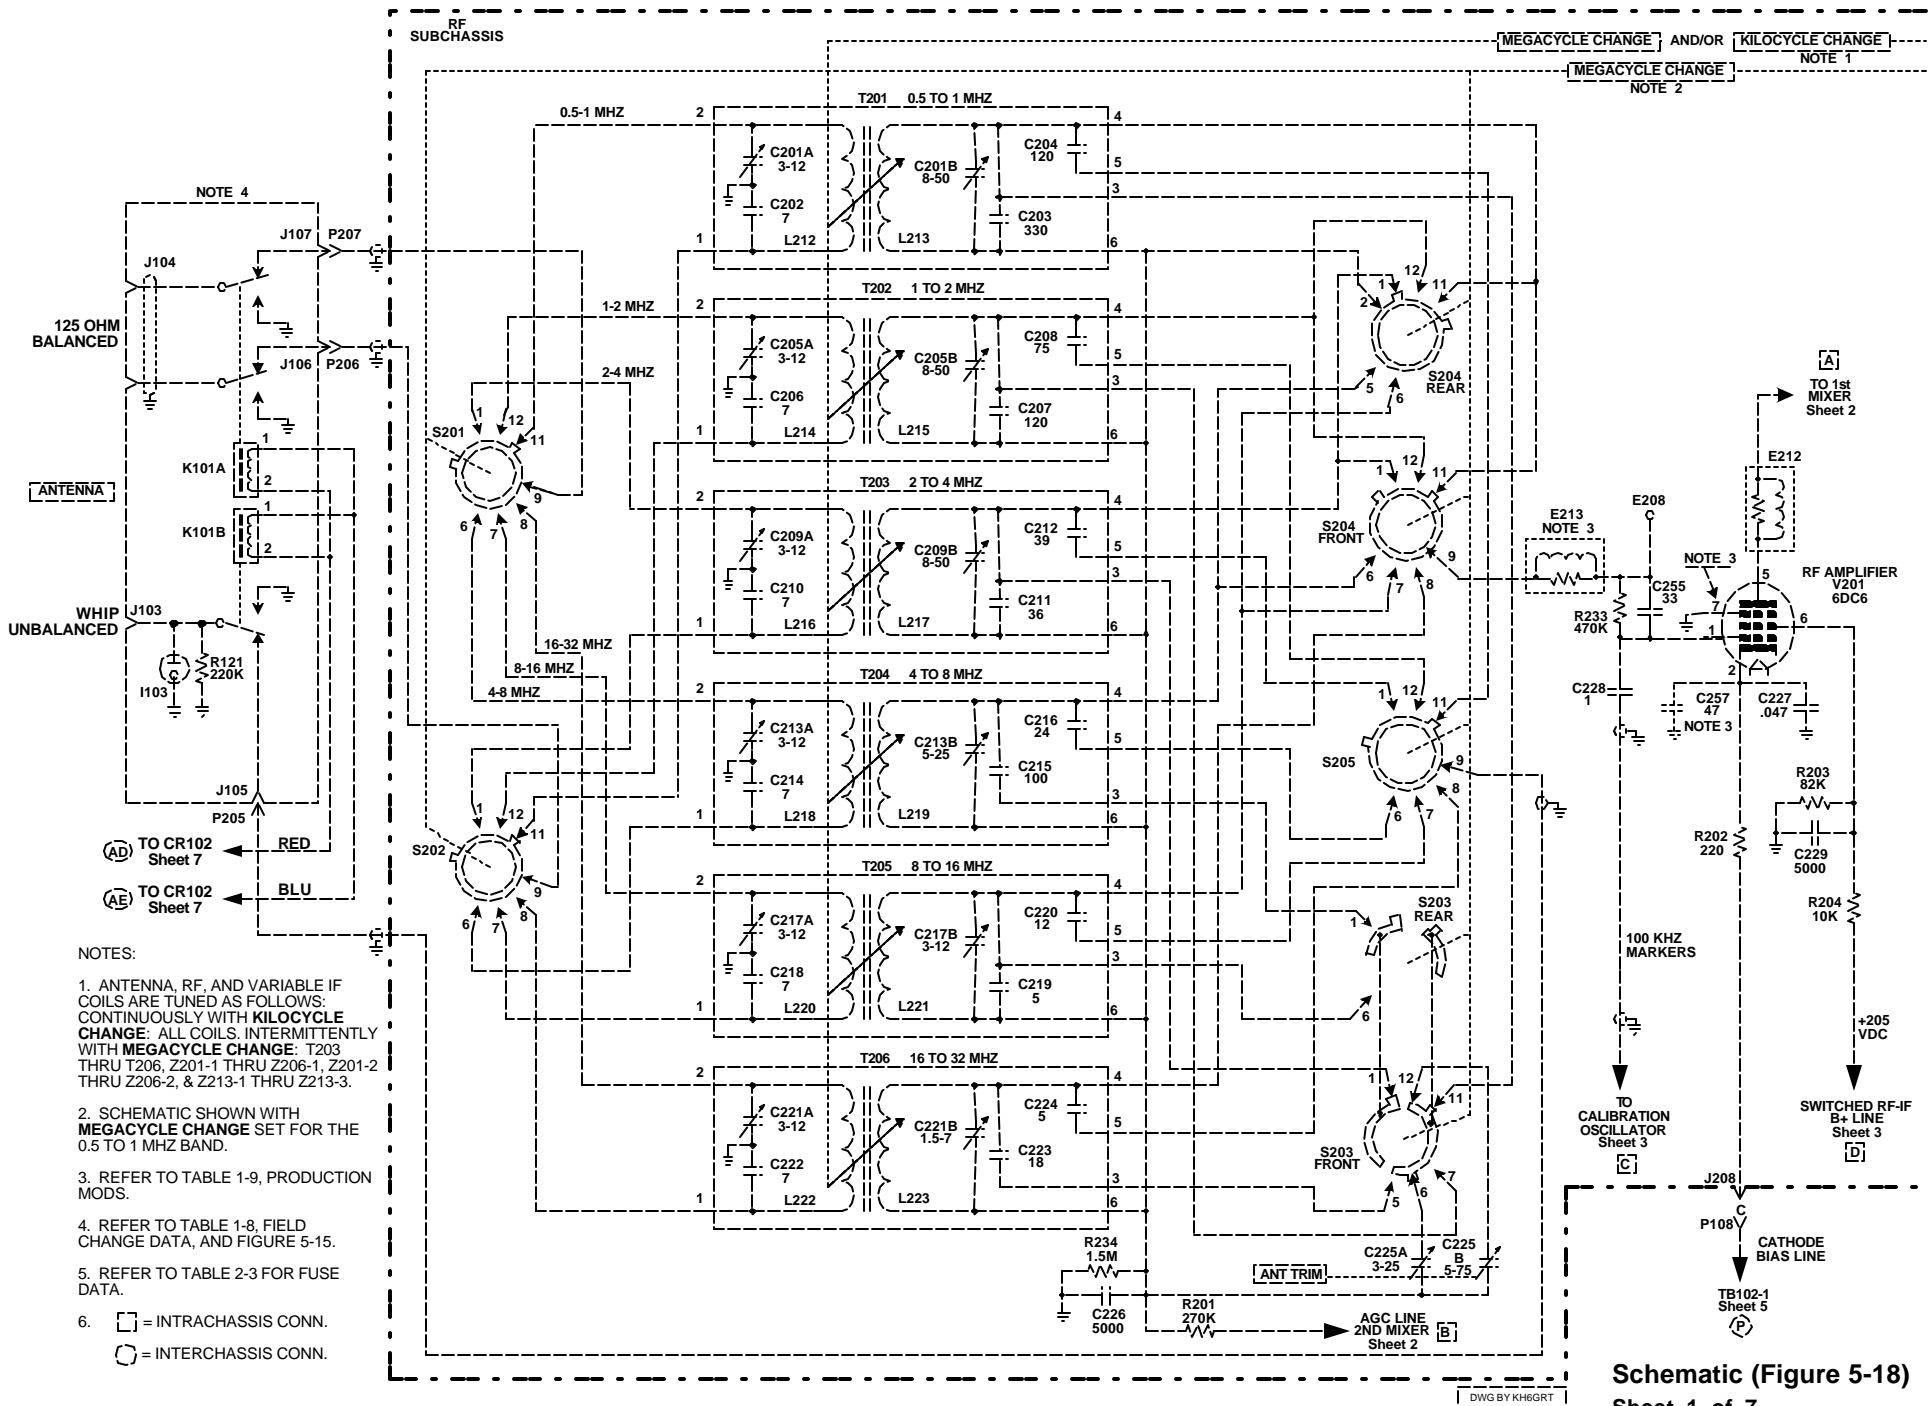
RF SUBCHASSIS

MEGACYCLE CHANGE AND/OR KILOCYCLE CHANGE
NOTE 1

MEGACYCLE CHANGE
NOTE 2

NOTE 4

J104
J107 P207
J106 P206

125 OHM BALANCED

ANTENNA

K101A
1
2
K101B
1
2

WHIP UNBALANCED
J103
R121 220K
I103
J105
P205

AD TO CR102 Sheet 7
RED
AE TO CR102 Sheet 7
BLU

0.5-1 MHZ
1-2 MHZ
2-4 MHZ
4-8 MHZ
8-16 MHZ
16-32 MHZ

S201
1 12 11 9 8 7 6
S202
1 12 11 9 8 7 6

T201 0.5 TO 1 MHZ
C201A 3-12
C202 7
L212
C201B 8-50
L213
C204 120
C203 330

T202 1 TO 2 MHZ
C205A 3-12
C206 7
L214
C205B 8-50
L215
C208 75
C207 120

T203 2 TO 4 MHZ
C209A 3-12
C210 7
L216
C209B 8-50
L217
C212 39
C211 36

T204 4 TO 8 MHZ
C213A 3-12
C214 7
L218
C213B 5-25
L219
C216 24
C215 100

T205 8 TO 16 MHZ
C217A 3-12
C218 7
L220
C217B 3-12
L221
C220 12
C219 5

T206 16 TO 32 MHZ
C221A 3-12
C222 7
L222
C221B 1.5-7
L223
C224 5
C223 18

2 1 4 5 3 6

S204 REAR
S204 FRONT
S205
S203 REAR
S203 FRONT
1 12 11 2 5 6 7 8 9

C225A 3-25
C225 B 5-75
ANT TRIM

R234 1.5M
C226 5000
R201 270K
AGC LINE 2ND MIXER Sheet 2 B

A
TO 1st MIXER Sheet 2
E212
E208
E213 NOTE 3
NOTE 3
RF AMPLIFIER V201 6DC6
5 7 1 6 2
C255 33
R233 470K
C228 1
C257 47 NOTE 3
C227 .047
R203 82K
C229 5000
R202 220
R204 10K

100 KHZ MARKERS

TO CALIBRATION OSCILLATOR Sheet 3 C

+205 VDC

SWITCHED RF-IF B+ LINE Sheet 3 D

J208
C
P108
CATHODE BIAS LINE
TB102-1 Sheet 5 P

NOTES:

1. ANTENNA, RF, AND VARIABLE IF COILS ARE TUNED AS FOLLOWS: CONTINUOUSLY WITH KILOCYCLE CHANGE: ALL COILS. INTERMITTENTLY WITH MEGACYCLE CHANGE: T203 THRU T206, Z201-1 THRU Z206-1, Z201-2 THRU Z206-2, & Z213-1 THRU Z213-3.

2. SCHEMATIC SHOWN WITH MEGACYCLE CHANGE SET FOR THE 0.5 TO 1 MHZ BAND.

3. REFER TO TABLE 1-9, PRODUCTION MODS.

4. REFER TO TABLE 1-8, FIELD CHANGE DATA, AND FIGURE 5-15.

5. REFER TO TABLE 2-3 FOR FUSE DATA.

6. = INTRACHASSIS CONN.
= INTERCHASSIS CONN.

DWG BY KH6GRT

Schematic (Figure 5-18)
Sheet 1 of 7